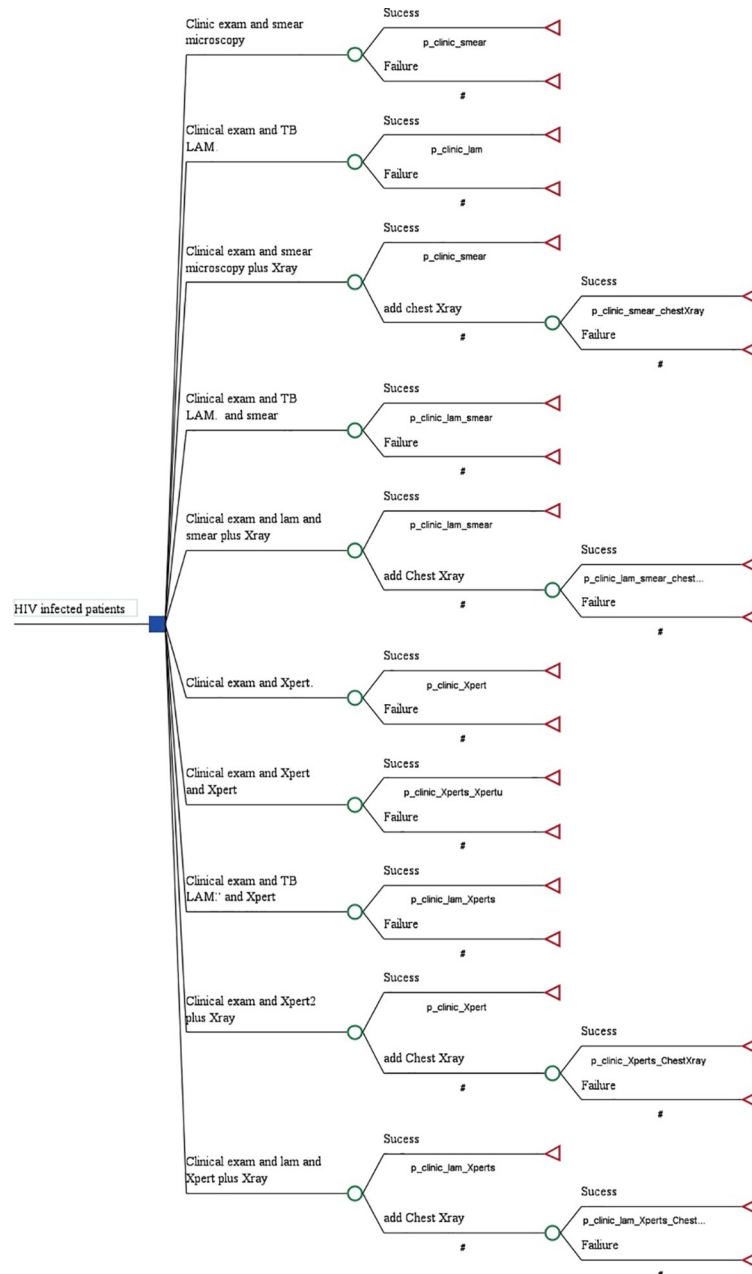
HIV infected patients

Clinic exam and smear microscopy
Sucess
p_clinic_smear
Failure
#

Clinical exam and TB LAM.
Sucess
p_clinic_lam
Failure
#

Clinical exam and smear microscopy plus Xray
Sucess
p_clinic_smear
add chest Xray
#
Sucess
p_clinic_smear_chestXray
Failure
#

Clinical exam and TB LAM. and smear
Sucess
p_clinic_lam_smear
Failure
#

Clinical exam and lam and smear plus Xray
Sucess
p_clinic_lam_smear
add Chest Xray
#
Sucess
p_clinic_lam_smear_chest...
Failure
#

Clinical exam and Xpert.
Sucess
p_clinic_Xpert
Failure
#

Clinical exam and Xpert and Xpert
Sucess
p_clinic_Xperts_Xpertu
Failure
#

Clinical exam and TB LAM.' and Xpert
Sucess
p_clinic_lam_Xperts
Failure
#

Clinical exam and Xpert2 plus Xray
Sucess
p_clinic_Xpert
add Chest Xray
#
Sucess
p_clinic_Xperts_ChestXray
Failure
#

Clinical exam and lam and Xpert plus Xray
Sucess
p_clinic_lam_Xperts
add Chest Xray
#
Sucess
p_clinic_lam_Xperts_Chest...
Failure
#